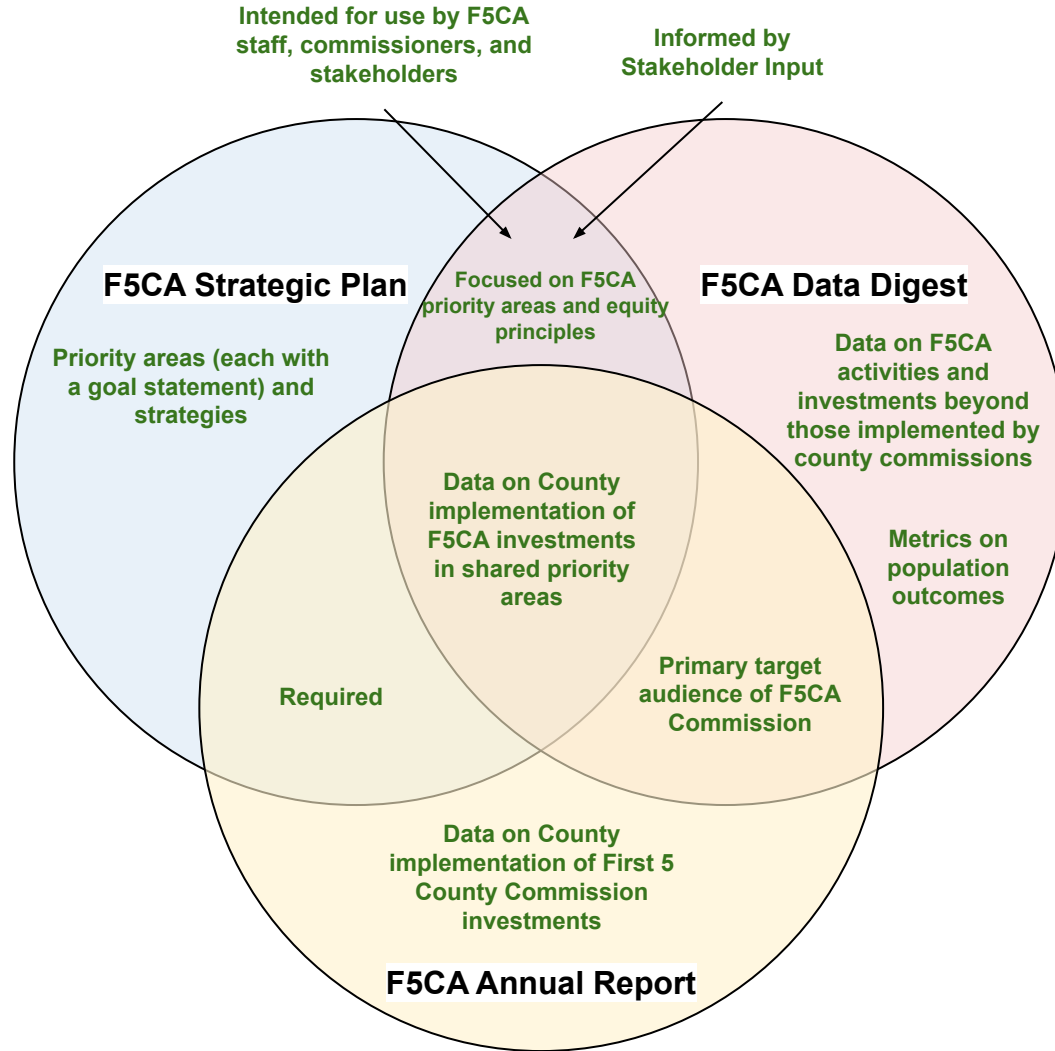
Intended for use by F5CA staff, commissioners, and stakeholders

Informed by Stakeholder Input

F5CA Strategic Plan

Focused on F5CA priority areas and equity principles

F5CA Data Digest

Priority areas (each with a goal statement) and strategies

Data on F5CA activities and investments beyond those implemented by county commissions

Data on County implementation of F5CA investments in shared priority areas

Metrics on population outcomes

Required

Primary target audience of F5CA Commission

Data on County implementation of First 5 County Commission investments

F5CA Annual Report